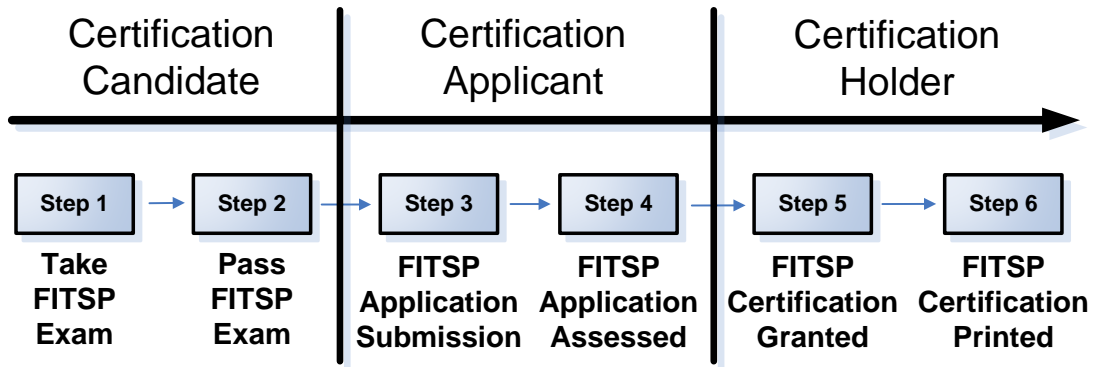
Certification Candidate

Certification Applicant

Certification Holder

Step 1

Take FITSP Exam

Step 2

Pass FITSP Exam

Step 3

FITSP Application Submission

Step 4

FITSP Application Assessed

Step 5

FITSP Certification Granted

Step 6

FITSP Certification Printed